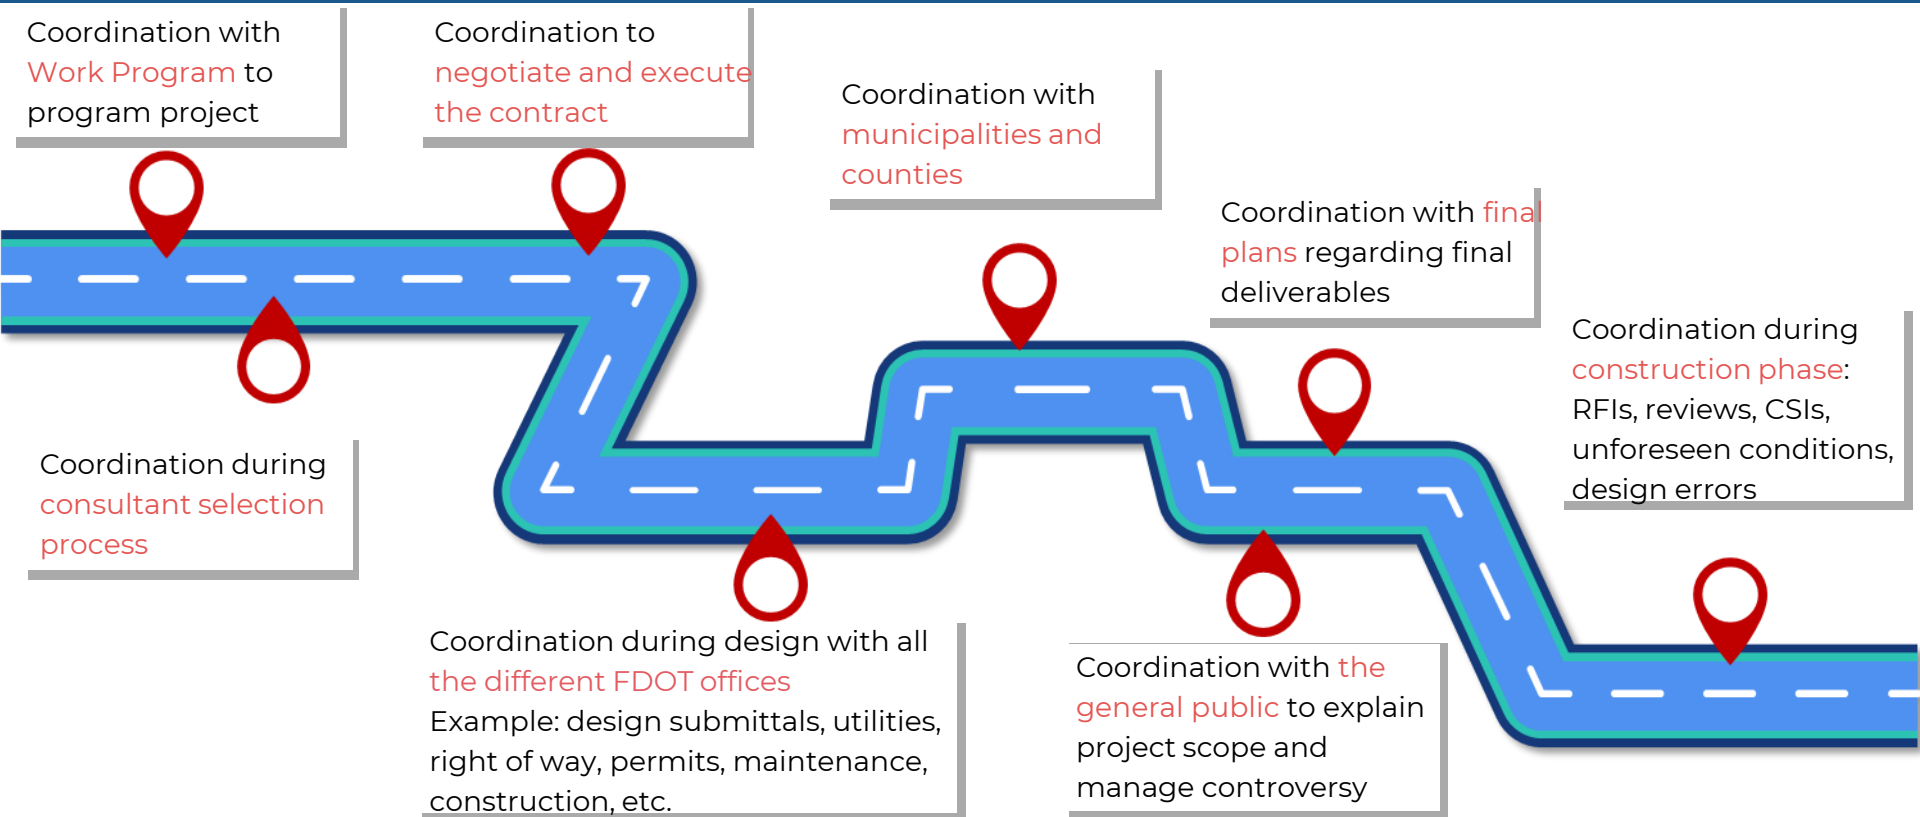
Coordination with Work Program to program project

Coordination to negotiate and execute the contract

Coordination with municipalities and counties

Coordination with final plans regarding final deliverables

Coordination during construction phase: RFIs, reviews, CSIs, unforeseen conditions, design errors

Coordination during consultant selection process

Coordination during design with all the different FDOT offices
Example: design submittals, utilities, right of way, permits, maintenance, construction, etc.

Coordination with the general public to explain project scope and manage controversy